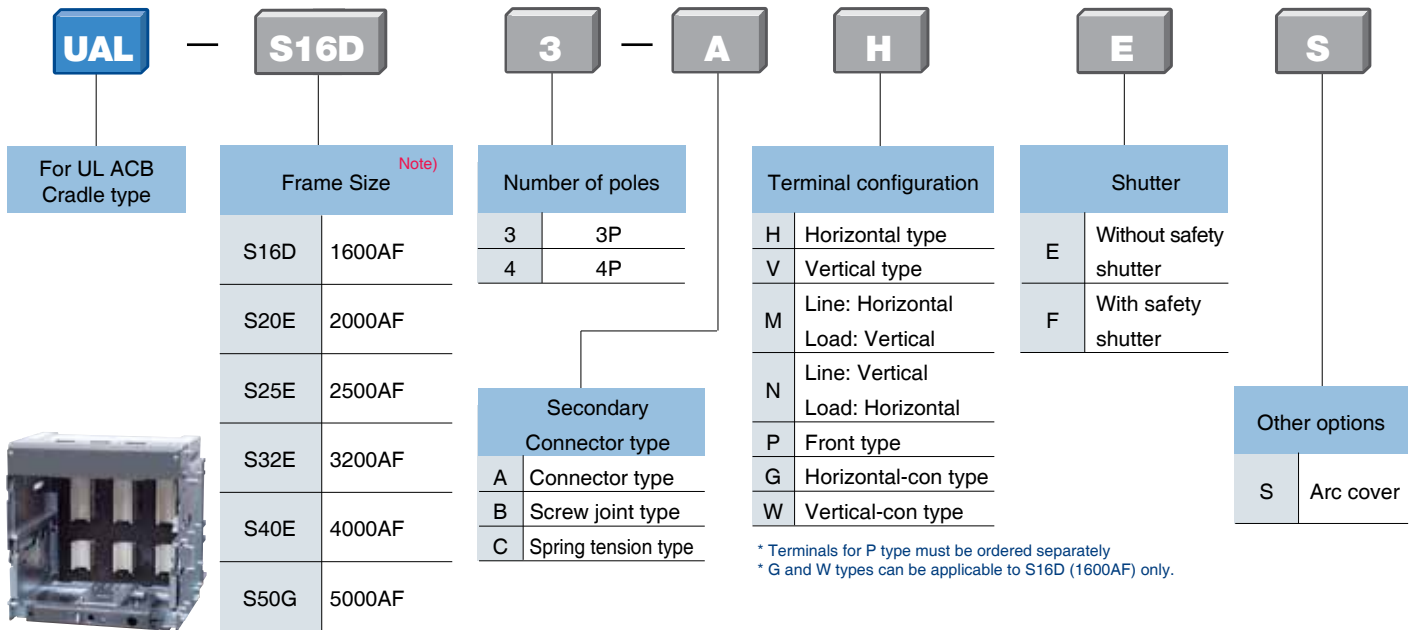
UAL — S16D 3 — A H E S

For UL ACB Cradle type

Frame Size Note)

| | |
|---|---|
| S16D | 1600AF |
| S20E | 2000AF |
| S25E | 2500AF |
| S32E | 3200AF |
| S40E | 4000AF |
| S50G | 5000AF |

Number of poles

| | |
|---|---|
| 3 | 3P |
| 4 | 4P |

Secondary Connector type

| | |
|---|---|
| A | Connector type |
| B | Screw joint type |
| C | Spring tension type |

Terminal configuration

| | |
|---|---|
| H | Horizontal type |
| V | Vertical type |
| M | Line: Horizontal Load: Vertical |
| N | Line: Vertical Load: Horizontal |
| P | Front type |
| G | Horizontal-con type |
| W | Vertical-con type |

* Terminals for P type must be ordered separately
* G and W types can be applicable to S16D (1600AF) only.

Shutter

| | |
|---|---|
| E | Without safety shutter |
| F | With safety shutter |

Other options

| | |
|---|---|
| S | Arc cover |